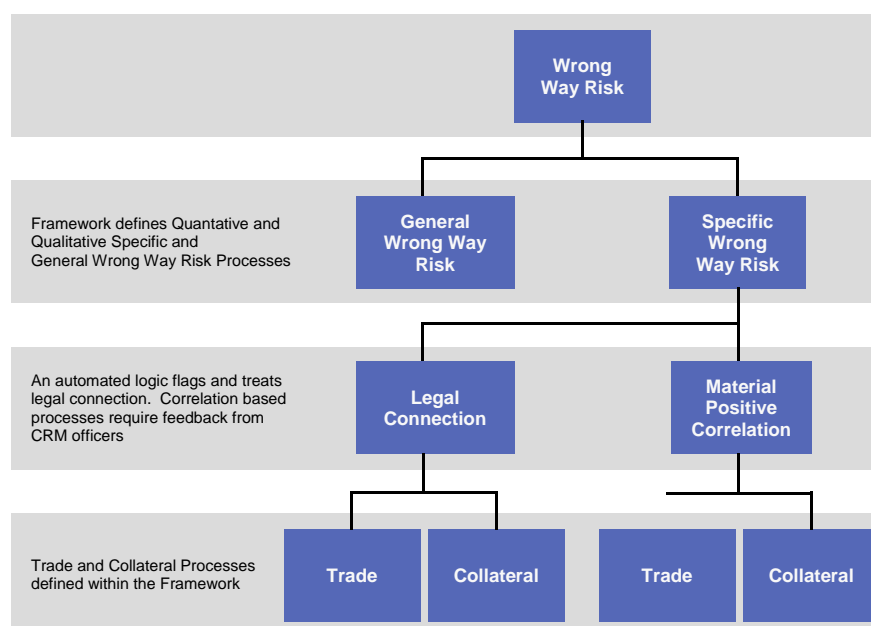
Wrong Way Risk

Framework defines Quantative and Qualitative Specific and General Wrong Way Risk Processes

General Wrong Way Risk

Specific Wrong Way Risk

An automated logic flags and treats legal connection. Correlation based processes require feedback from CRM officers

Legal Connection

Material Positive Correlation

Trade and Collateral Processes defined within the Framework

Trade

Collateral

Trade

Collateral